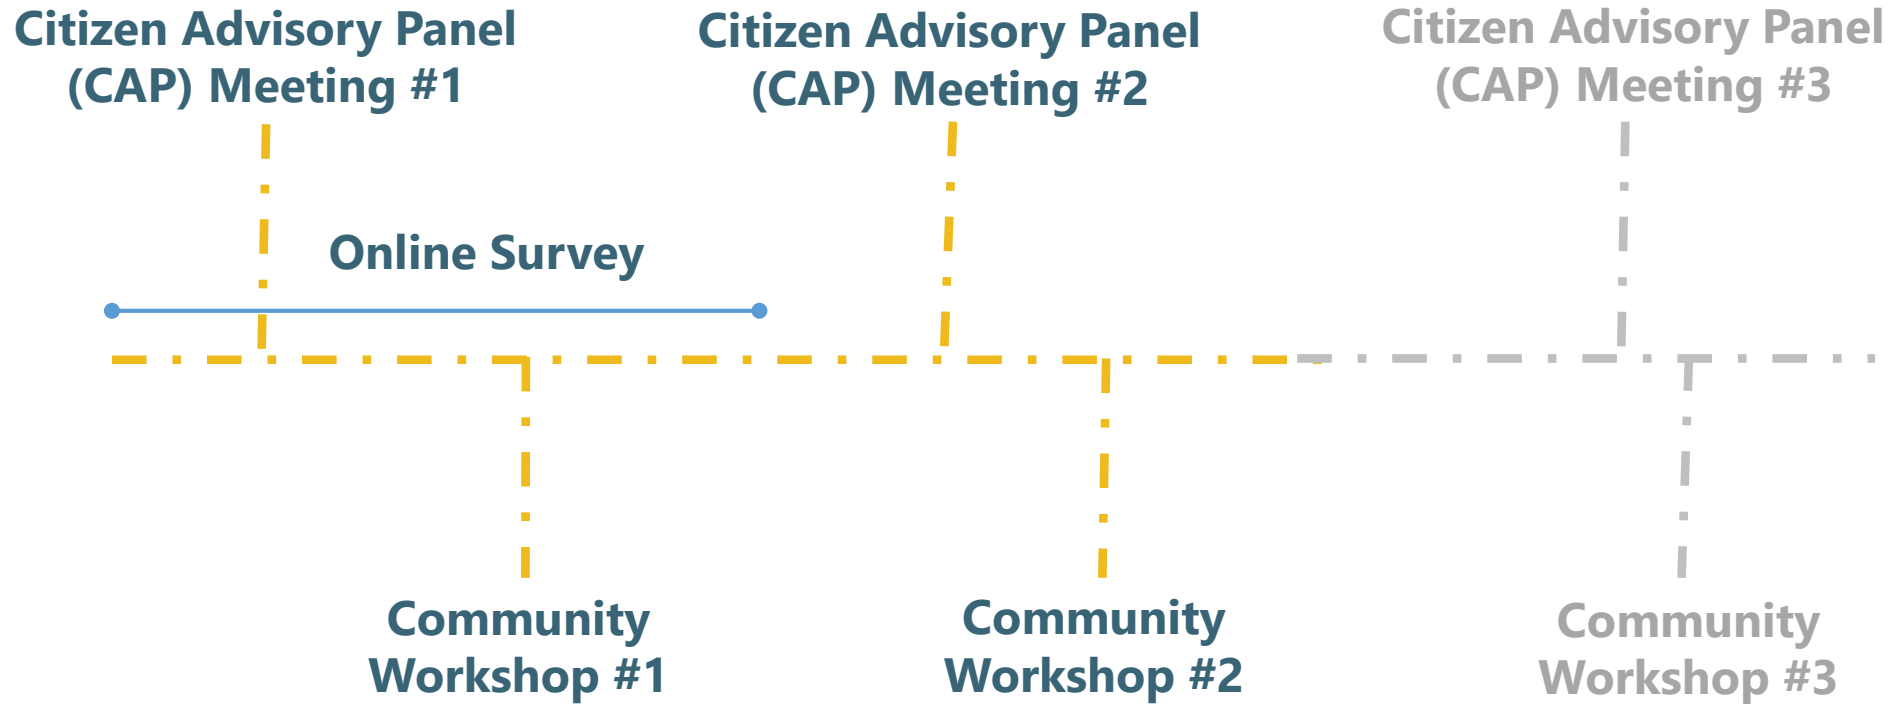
Citizen Advisory Panel (CAP) Meeting #1

Citizen Advisory Panel (CAP) Meeting #2

Citizen Advisory Panel (CAP) Meeting #3

Online Survey

Community Workshop #1

Community Workshop #2

Community Workshop #3